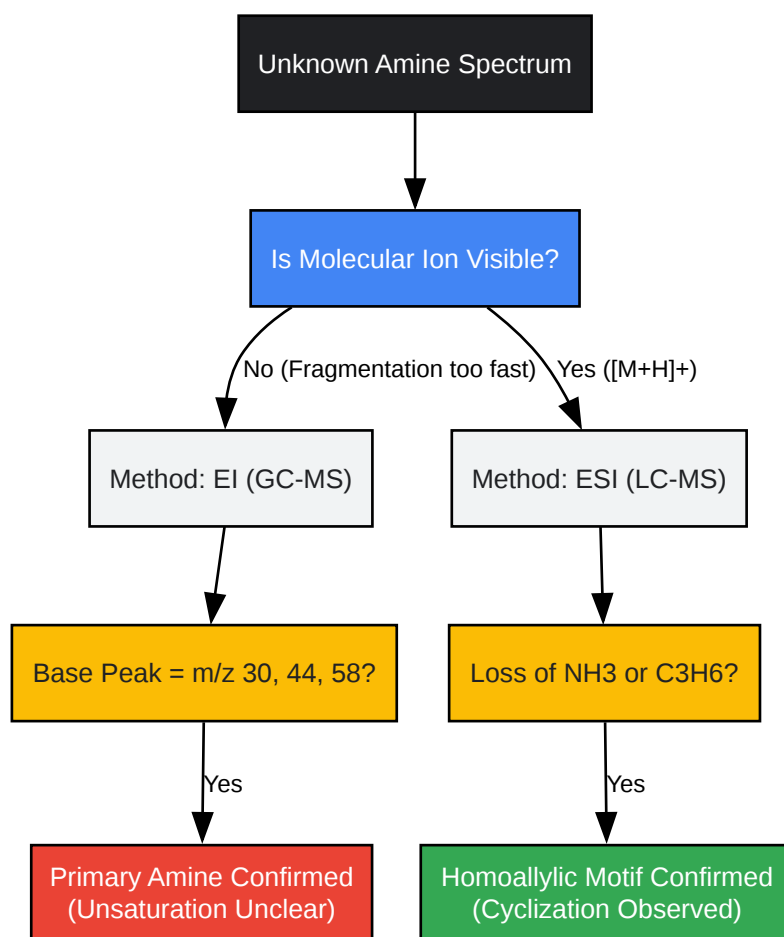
Unknown Amine Spectrum

Is Molecular Ion Visible?

No (Fragmentation too fast)

Yes ([M+H]+)

Method: EI (GC-MS)

Method: ESI (LC-MS)

Base Peak = m/z 30, 44, 58?

Loss of NH3 or C3H6?

Yes

Yes

Primary Amine Confirmed (Unsaturation Unclear)

Homoallylic Motif Confirmed (Cyclization Observed)